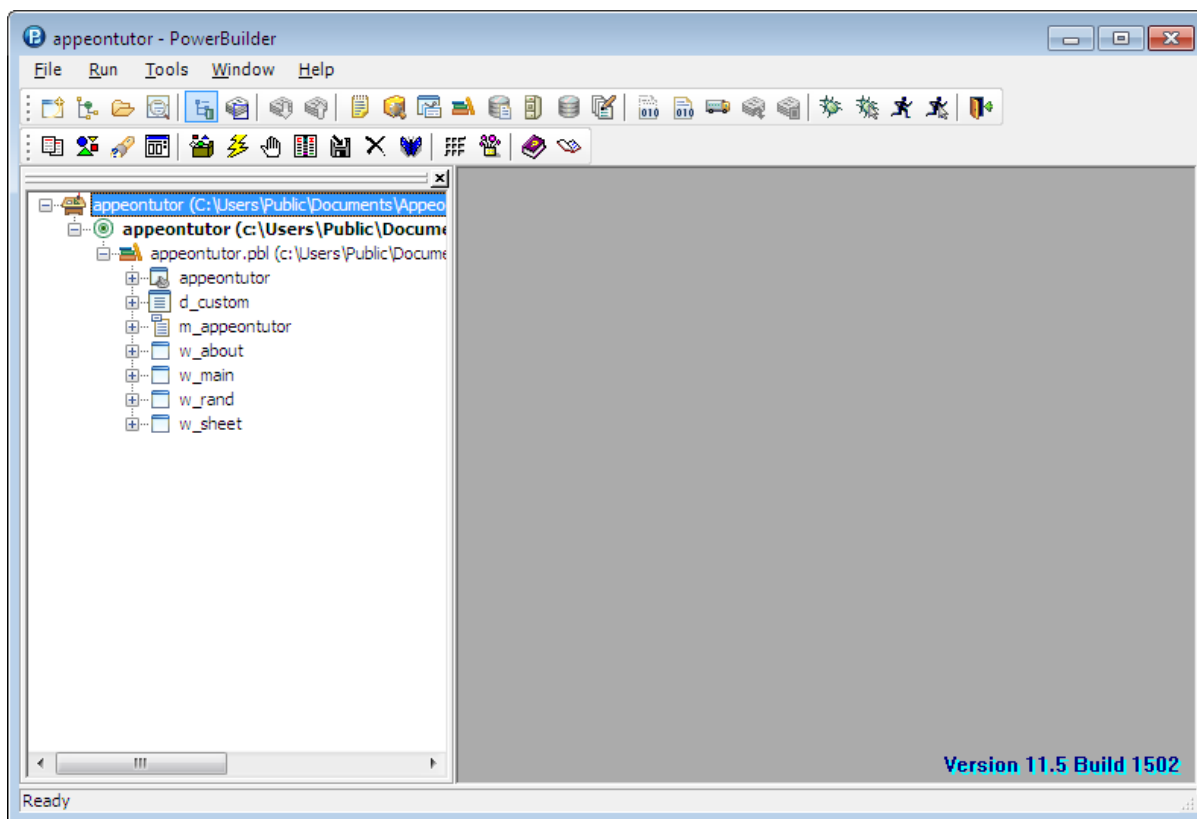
appeontutor - PowerBuilder

File Run Tools Window Help

appeontutor (C:\Users\Public\Documents\Appeo
appeontutor (c:\Users\Public\Docume
appeontutor.pbl (c:\Users\Public\Docume
appeontutor
d_custom
m_appeontutor
w_about
w_main
w_rand
w_sheet

Version 11.5 Build 1502

Ready